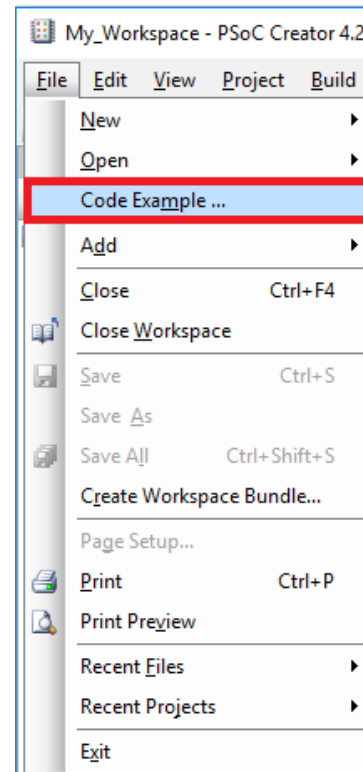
My_Workspace - PSoC Creator 4.2

File Edit View Project Build

New
Open
Code Example ...
Add
Close Ctrl+F4
Close Workspace
Save Ctrl+S
Save As
Save All Ctrl+Shift+S
Create Workspace Bundle...
Page Setup...
Print Ctrl+P
Print Preview
Recent Files
Recent Projects
Exit